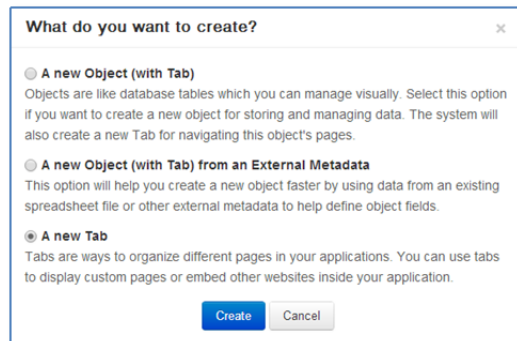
What do you want to create?

×

A new Object (with Tab)
Objects are like database tables which you can manage visually. Select this option if you want to create a new object for storing and managing data. The system will also create a new Tab for navigating this object's pages.

A new Object (with Tab) from an External Metadata
This option will help you create a new object faster by using data from an existing spreadsheet file or other external metadata to help define object fields.

A new Tab
Tabs are ways to organize different pages in your applications. You can use tabs to display custom pages or embed other websites inside your application.

Create Cancel